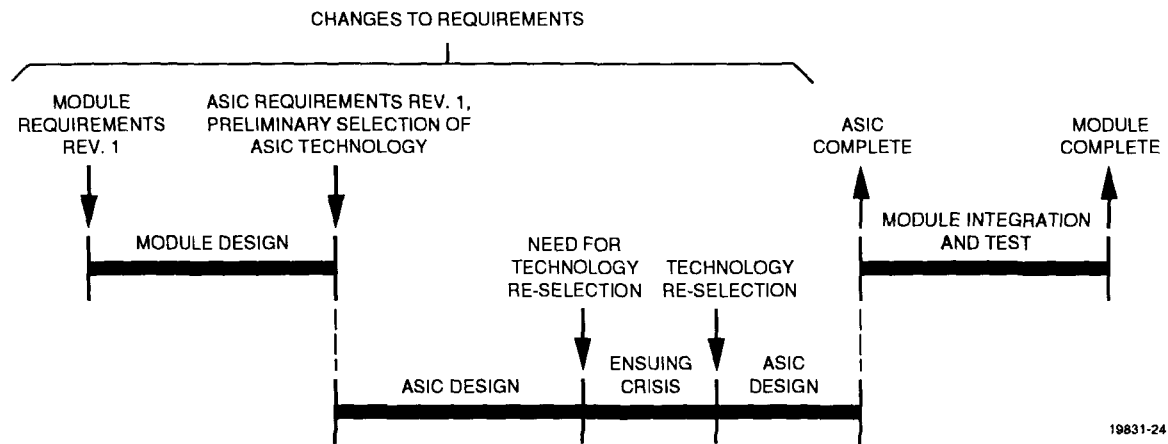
CHANGES TO REQUIREMENTS

MODULE REQUIREMENTS REV. 1

ASIC REQUIREMENTS REV. 1, PRELIMINARY SELECTION OF ASIC TECHNOLOGY

ASIC COMPLETE

MODULE COMPLETE

MODULE DESIGN

NEED FOR TECHNOLOGY RE-SELECTION

TECHNOLOGY RE-SELECTION

MODULE INTEGRATION AND TEST

ASIC DESIGN

ENSUING CRISIS

ASIC DESIGN

19831-24